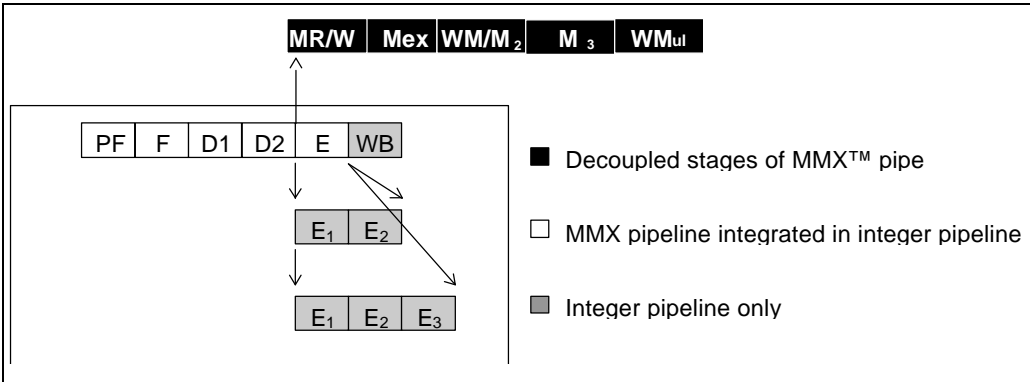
MR/W | Mex | WM/M$_2$ | M $_3$ | WM$_{ul}$

PF | F | D1 | D2 | E | WB

$E_1$ | $E_2$

$E_1$ | $E_2$ | $E_3$

Decoupled stages of MMX™ pipe

MMX pipeline integrated in integer pipeline

Integer pipeline only